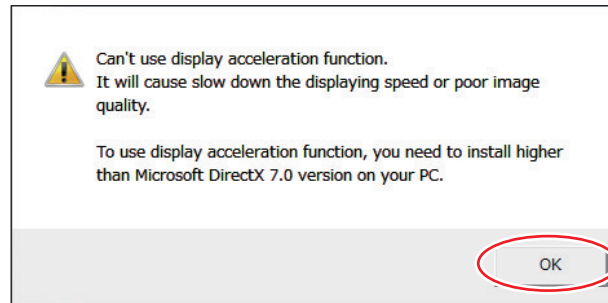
Can't use display acceleration function.
It will cause slow down the displaying speed or poor image quality.

To use display acceleration function, you need to install higher than Microsoft DirectX 7.0 version on your PC.

OK